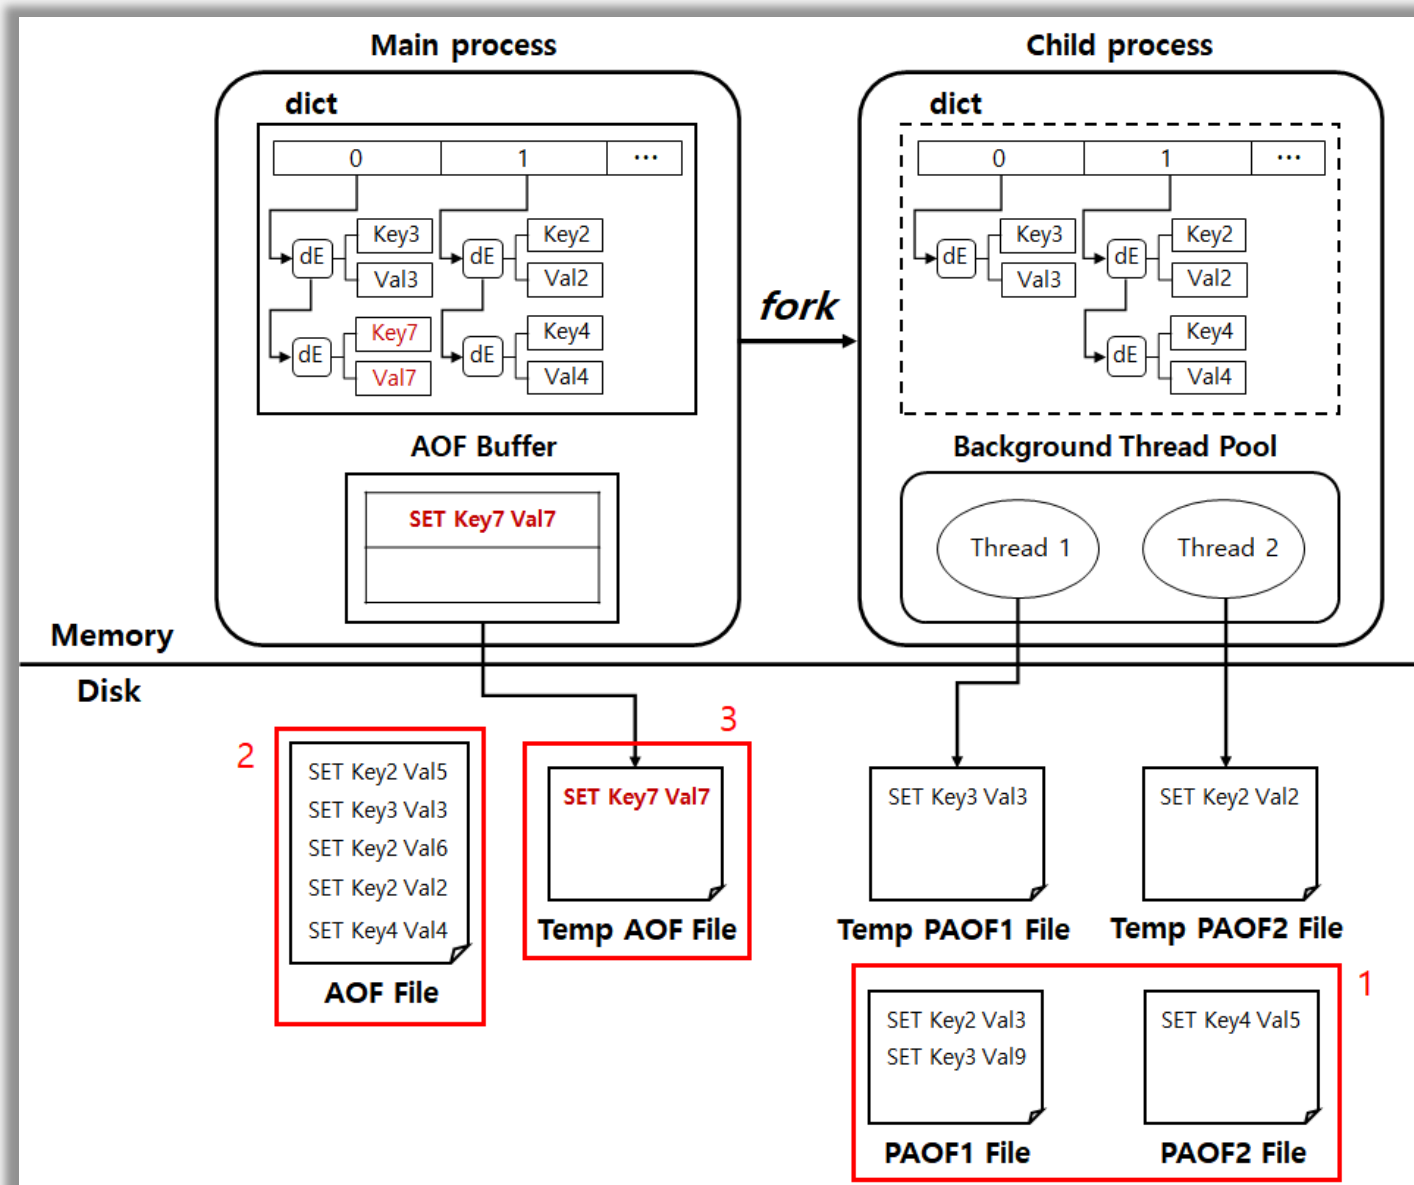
Main process

dict

0 1 ...

dE Key3 Val3

dE Key2 Val2

dE Key7 Val7

dE Key4 Val4

AOF Buffer

SET Key7 Val7

fork

Child process

dict

0 1 ...

dE Key3 Val3

dE Key2 Val2

dE Key4 Val4

Background Thread Pool

Thread 1

Thread 2

Memory

Disk

2

SET Key2 Val5
SET Key3 Val3
SET Key2 Val6
SET Key2 Val2
SET Key4 Val4

AOF File

3

SET Key7 Val7

Temp AOF File

SET Key3 Val3

Temp PAOF1 File

SET Key2 Val2

Temp PAOF2 File

1

SET Key2 Val3
SET Key3 Val9

PAOF1 File

SET Key4 Val5

PAOF2 File